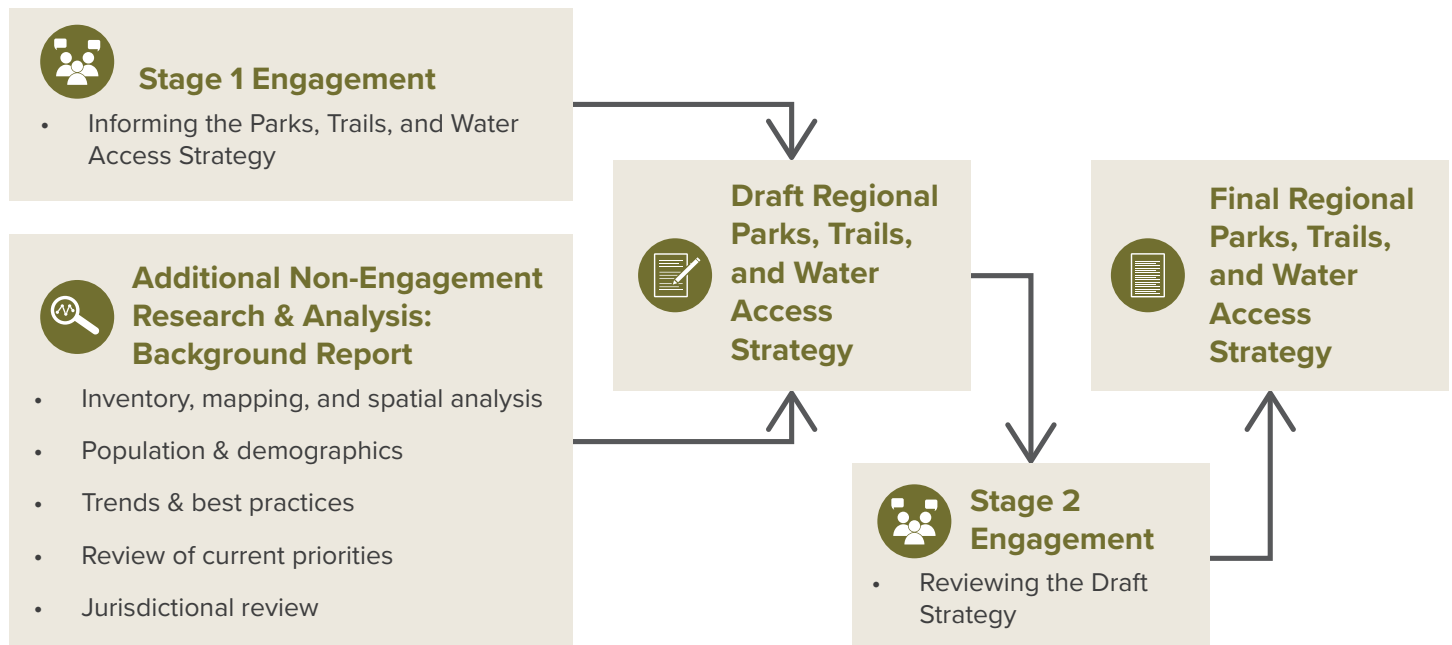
Stage 1 Engagement

- Informing the Parks, Trails, and Water Access Strategy

Additional Non-Engagement Research & Analysis: Background Report

- Inventory, mapping, and spatial analysis
- Population & demographics
- Trends & best practices
- Review of current priorities
- Jurisdictional review

Draft Regional Parks, Trails, and Water Access Strategy

Stage 2 Engagement

- Reviewing the Draft Strategy

Final Regional Parks, Trails, and Water Access Strategy